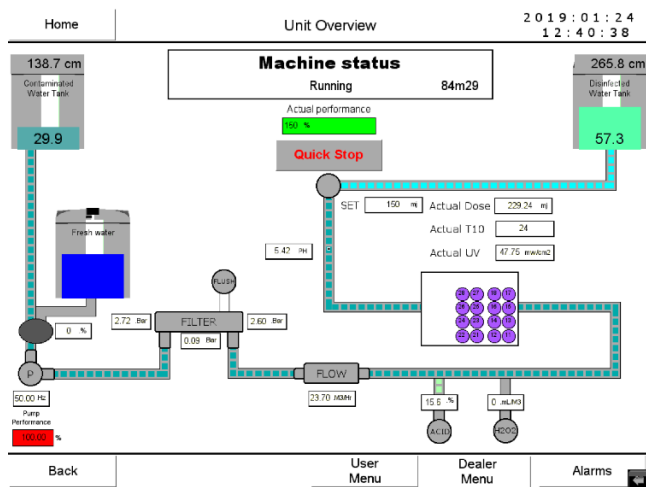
Home

Unit Overview

2019:01:24
12:40:38

138.7 cm

Contaminated Water Tank

29.9

Machine status

Running

84m29

Actual performance

160 %

Quick Stop

265.8 cm

Disinfected Water Tank

57.3

Fresh water

SET 150 mj

Actual Dose 229.24 mj

Actual T10 24

Actual UV 47.75 mw/cm2

5.42 PH

FLUSH

0 %

2.72 Bar

FILTER

2.60 Bar

0.09 Bar

P

50.00 Hz

Pump Performance

100.00 %

FLOW

23.70 M3/Hr

15.5 %

0 mL/M3

ACID

H2O2

Back

User Menu

Dealer Menu

Alarms